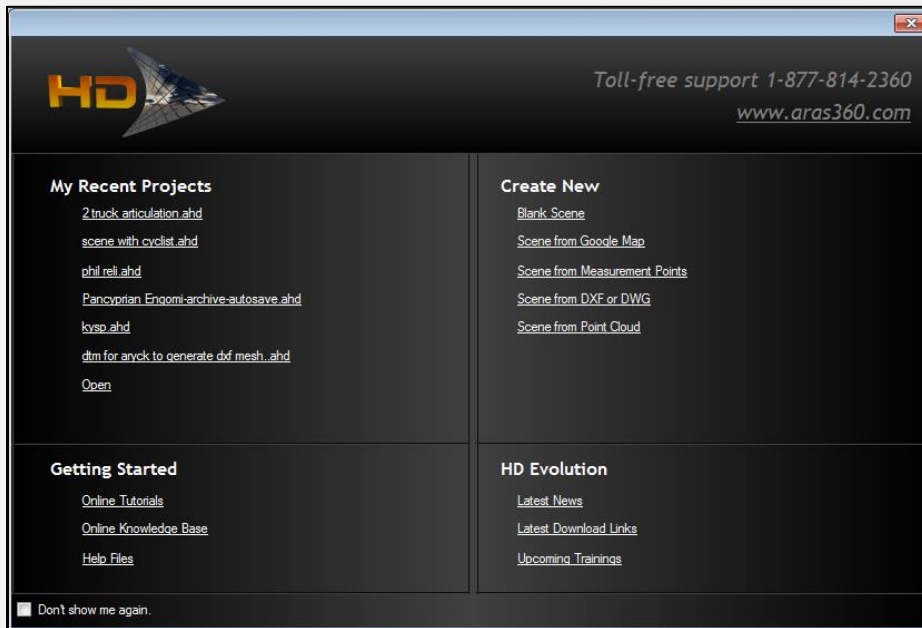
HD

Toll-free support 1-877-814-2360
www.aras360.com

My Recent Projects
2 truck articulation.ahd
scene with cyclist.ahd
phil reli.ahd
Pancyprian Engomi-archive-autosave.ahd
kysp.ahd
dtm for aryck to generate dxf mesh..ahd
Open

Create New
Blank Scene
Scene from Google Map
Scene from Measurement Points
Scene from DXF or DWG
Scene from Point Cloud

Getting Started
Online Tutorials
Online Knowledge Base
Help Files

HD Evolution
Latest News
Latest Download Links
Upcoming Trainings

Don't show me again.